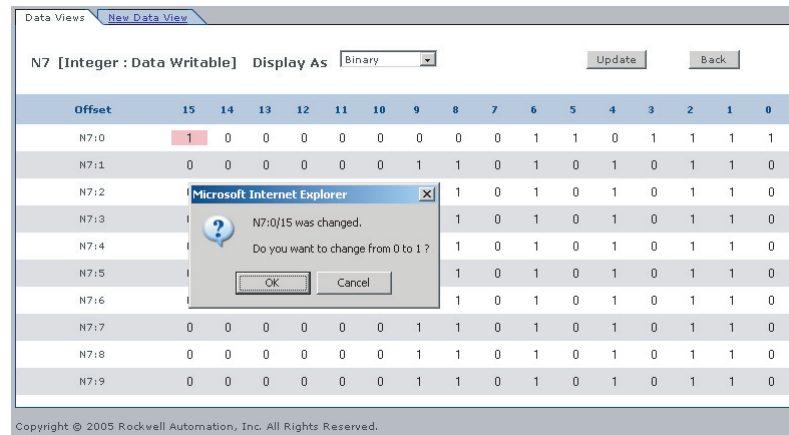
Data Views | New Data View

N7 [Integer : Data Writable] Display As Binary

Update Back

| Offset | 15 | 14 | 13 | 12 | 11 | 10 | 9 | 8 | 7 | 6 | 5 | 4 | 3 | 2 | 1 | 0 |
|---|---|---|---|---|---|---|---|---|---|---|---|---|---|---|---|---|
| N7:0 | 1 | 0 | 0 | 0 | 0 | 0 | 0 | 0 | 0 | 1 | 1 | 0 | 1 | 1 | 1 | 1 |
| N7:1 | 0 | 0 | 0 | 0 | 0 | 0 | 1 | 1 | 0 | 1 | 0 | 1 | 0 | 1 | 1 | 0 |
| N7:2 | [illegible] | | | | | | | 1 | 0 | 1 | 0 | 1 | 0 | 1 | 1 | 0 |
| N7:3 | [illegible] | | | | | | | 1 | 0 | 1 | 0 | 1 | 0 | 1 | 1 | 0 |
| N7:4 | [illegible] | | | | | | | 1 | 0 | 1 | 0 | 1 | 0 | 1 | 1 | 0 |
| N7:5 | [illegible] | | | | | | | 1 | 0 | 1 | 0 | 1 | 0 | 1 | 1 | 0 |
| N7:6 | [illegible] | | | | | | | 1 | 0 | 1 | 0 | 1 | 0 | 1 | 1 | 0 |
| N7:7 | 0 | 0 | 0 | 0 | 0 | 0 | 1 | 1 | 0 | 1 | 0 | 1 | 0 | 1 | 1 | 0 |
| N7:8 | 0 | 0 | 0 | 0 | 0 | 0 | 1 | 1 | 0 | 1 | 0 | 1 | 0 | 1 | 1 | 0 |
| N7:9 | 0 | 0 | 0 | 0 | 0 | 0 | 1 | 1 | 0 | 1 | 0 | 1 | 0 | 1 | 1 | 0 |

Microsoft Internet Explorer

N7:0/15 was changed.

Do you want to change from 0 to 1 ?

OK Cancel

Copyright © 2005 Rockwell Automation, Inc. All Rights Reserved.